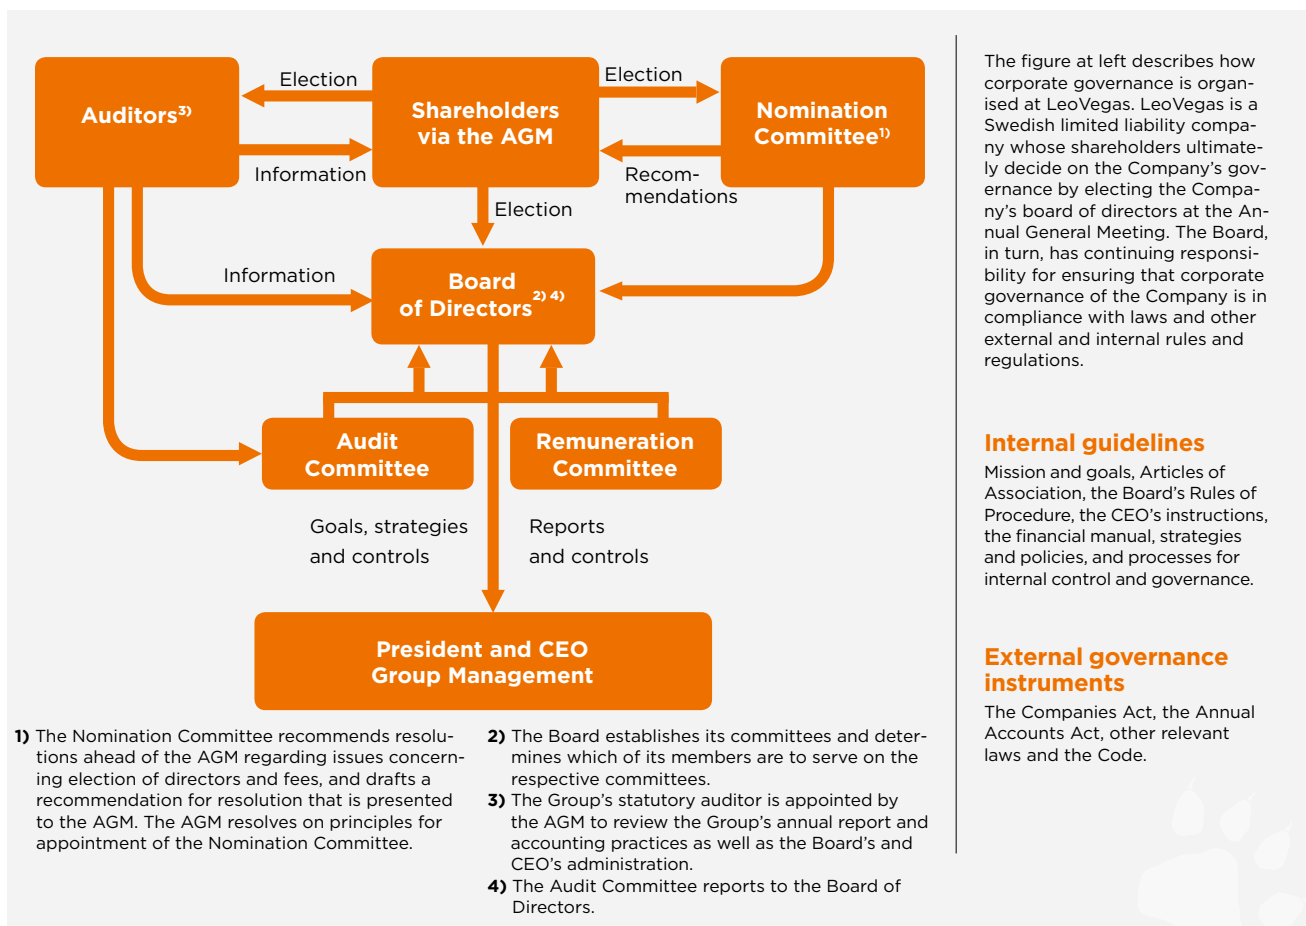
Auditors$^{3)}$

Election

Shareholders via the AGM

Election

Nomination Committee$^{1)}$

Information

Recommendations

Election

Information

Board of Directors$^{2) \ 4)}$

Audit Committee

Remuneration Committee

Goals, strategies and controls

Reports and controls

President and CEO Group Management

**1)** The Nomination Committee recommends resolutions ahead of the AGM regarding issues concerning election of directors and fees, and drafts a recommendation for resolution that is presented to the AGM. The AGM resolves on principles for appointment of the Nomination Committee.

**2)** The Board establishes its committees and determines which of its members are to serve on the respective committees.

**3)** The Group's statutory auditor is appointed by the AGM to review the Group's annual report and accounting practices as well as the Board's and CEO's administration.

**4)** The Audit Committee reports to the Board of Directors.

The figure at left describes how corporate governance is organised at LeoVegas. LeoVegas is a Swedish limited liability company whose shareholders ultimately decide on the Company's governance by electing the Company's board of directors at the Annual General Meeting. The Board, in turn, has continuing responsibility for ensuring that corporate governance of the Company is in compliance with laws and other external and internal rules and regulations.

Internal guidelines

Mission and goals, Articles of Association, the Board's Rules of Procedure, the CEO's instructions, the financial manual, strategies and policies, and processes for internal control and governance.

External governance instruments

The Companies Act, the Annual Accounts Act, other relevant laws and the Code.